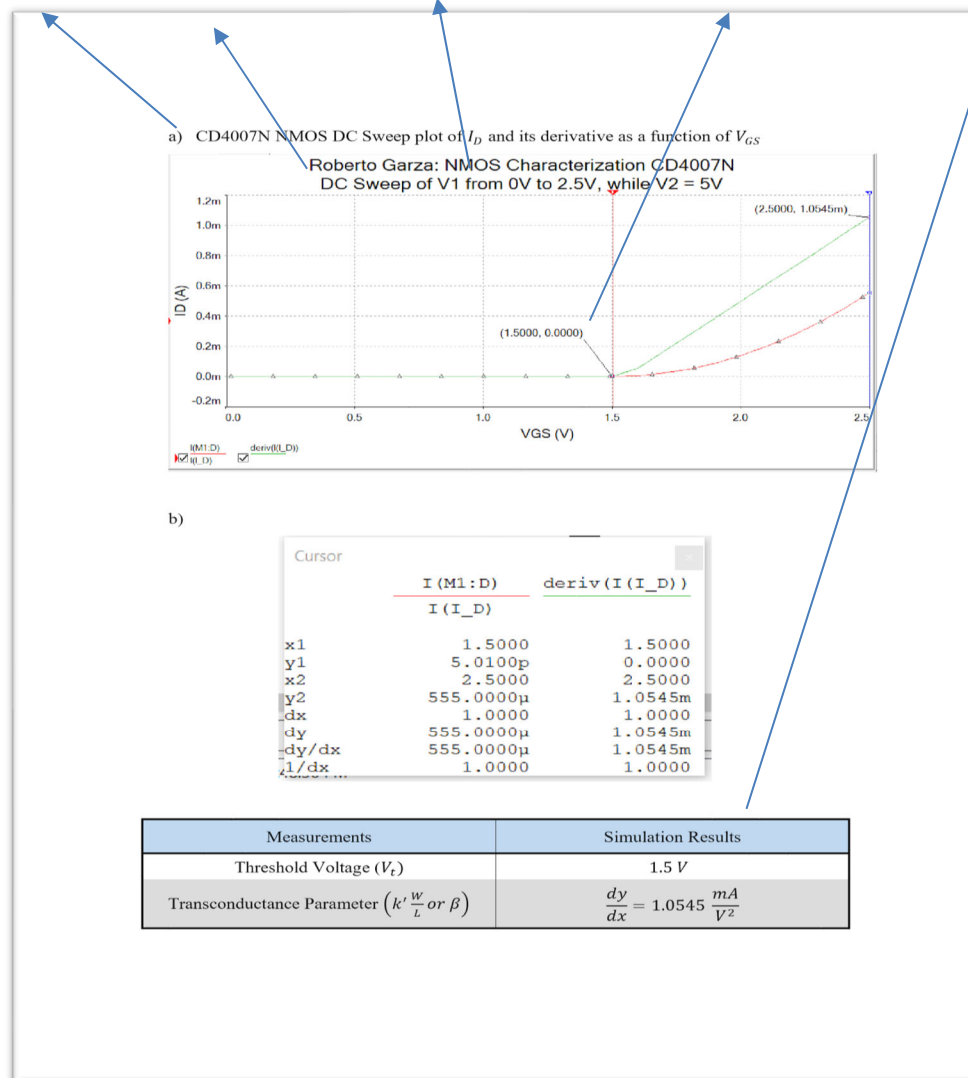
a) CD4007N NMOS DC Sweep plot of $I_D$ and its derivative as a function of $V_{GS}$

Roberto Garza: NMOS Characterization CD4007N
DC Sweep of V1 from 0V to 2.5V, while V2 = 5V

1.2m
1.0m
0.8m
0.6m
0.4m
0.2m
0.0m
-0.2m

ID (A)

(2.5000, 1.0545m)

(1.5000, 0.0000)

0.0
0.5
1.0
1.5
2.0
2.5

VGS (V)

I(M1:D)
I(I_D)
deriv(I(I_D))

b)

Cursor

| | I(M1:D) I(I_D) | deriv(I(I_D)) |
|---|---|---|
| x1 | 1.5000 | 1.5000 |
| y1 | 5.0100p | 0.0000 |
| x2 | 2.5000 | 2.5000 |
| y2 | 555.0000µ | 1.0545m |
| dx | 1.0000 | 1.0000 |
| dy | 555.0000µ | 1.0545m |
| dy/dx | 555.0000µ | 1.0545m |
| 1/dx | 1.0000 | 1.0000 |

| Measurements | Simulation Results |
|---|---|
| Threshold Voltage ($V_t$) | 1.5 $V$ |
| Transconductance Parameter $\left(k'\frac{W}{L} or\ \beta\right)$ | $\frac{dy}{dx} = 1.0545\ \frac{mA}{V^2}$ |